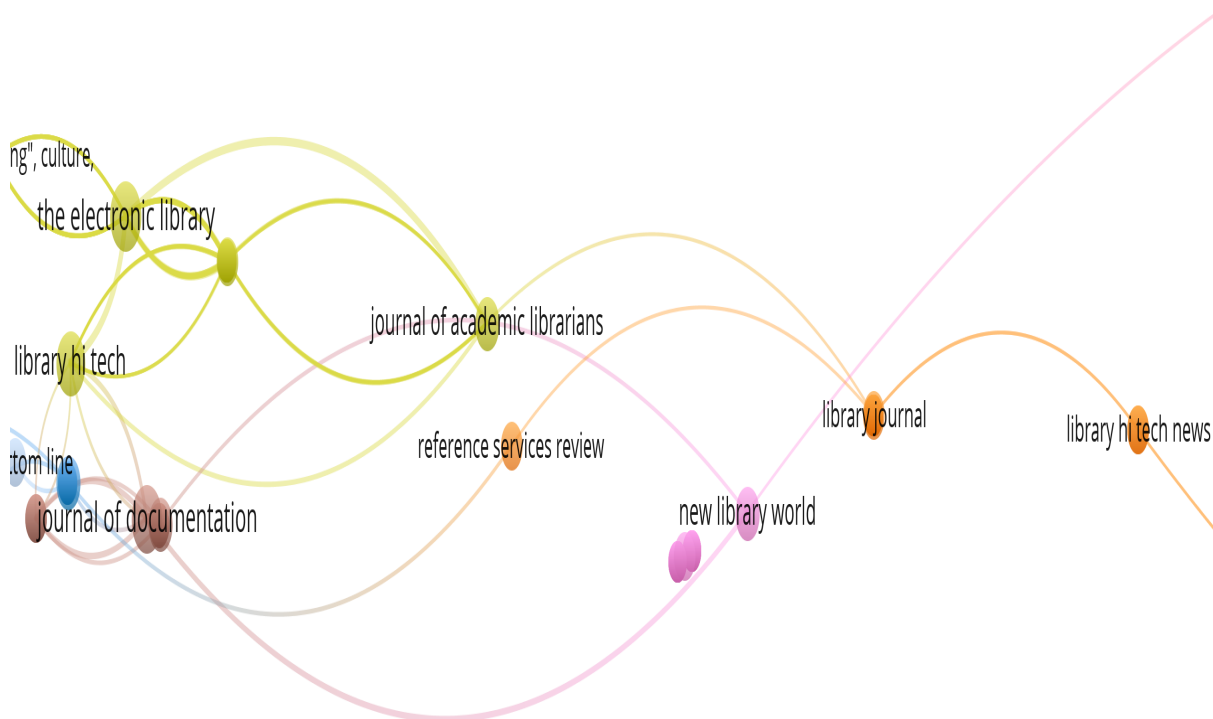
ng", culture,

the electronic library

library hi tech

journal of academic librarians

tom line

journal of documentation

reference services review

library journal

library hi tech news

new library world